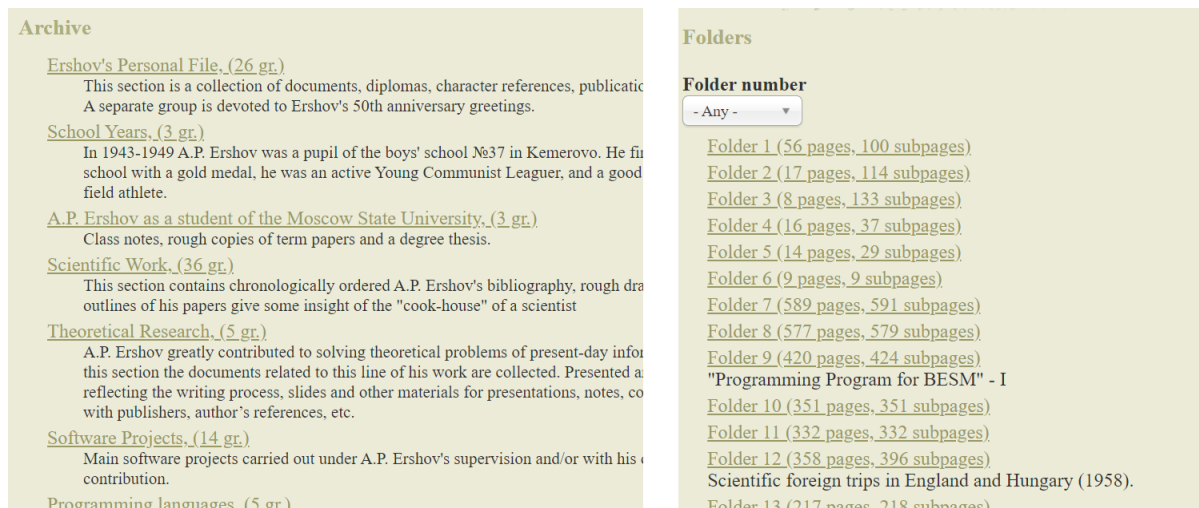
Archive

Ershov's Personal File, (26 gr.)
This section is a collection of documents, diplomas, character references, publicatic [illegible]
A separate group is devoted to Ershov's 50th anniversary greetings.

School Years, (3 gr.)
In 1943-1949 A.P. Ershov was a pupil of the boys' school №37 in Kemerovo. He fi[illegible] school with a gold medal, he was an active Young Communist Leaguer, and a good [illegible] field athlete.

A.P. Ershov as a student of the Moscow State University, (3 gr.)
Class notes, rough copies of term papers and a degree thesis.

Scientific Work, (36 gr.)
This section contains chronologically ordered A.P. Ershov's bibliography, rough dra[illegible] outlines of his papers give some insight of the "cook-house" of a scientist

Theoretical Research, (5 gr.)
A.P. Ershov greatly contributed to solving theoretical problems of present-day infor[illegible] this section the documents related to this line of his work are collected. Presented a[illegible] reflecting the writing process, slides and other materials for presentations, notes, co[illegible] with publishers, author's references, etc.

Software Projects, (14 gr.)
Main software projects carried out under A.P. Ershov's supervision and/or with his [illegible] contribution.

Programming languages, (5 gr.)

Folders

Folder number
- Any -

Folder 1 (56 pages, 100 subpages)
Folder 2 (17 pages, 114 subpages)
Folder 3 (8 pages, 133 subpages)
Folder 4 (16 pages, 37 subpages)
Folder 5 (14 pages, 29 subpages)
Folder 6 (9 pages, 9 subpages)
Folder 7 (589 pages, 591 subpages)
Folder 8 (577 pages, 579 subpages)
Folder 9 (420 pages, 424 subpages)
"Programming Program for BESM" - I
Folder 10 (351 pages, 351 subpages)
Folder 11 (332 pages, 332 subpages)
Folder 12 (358 pages, 396 subpages)
Scientific foreign trips in England and Hungary (1958).
Folder 13 (217 pages, 218 subpages)